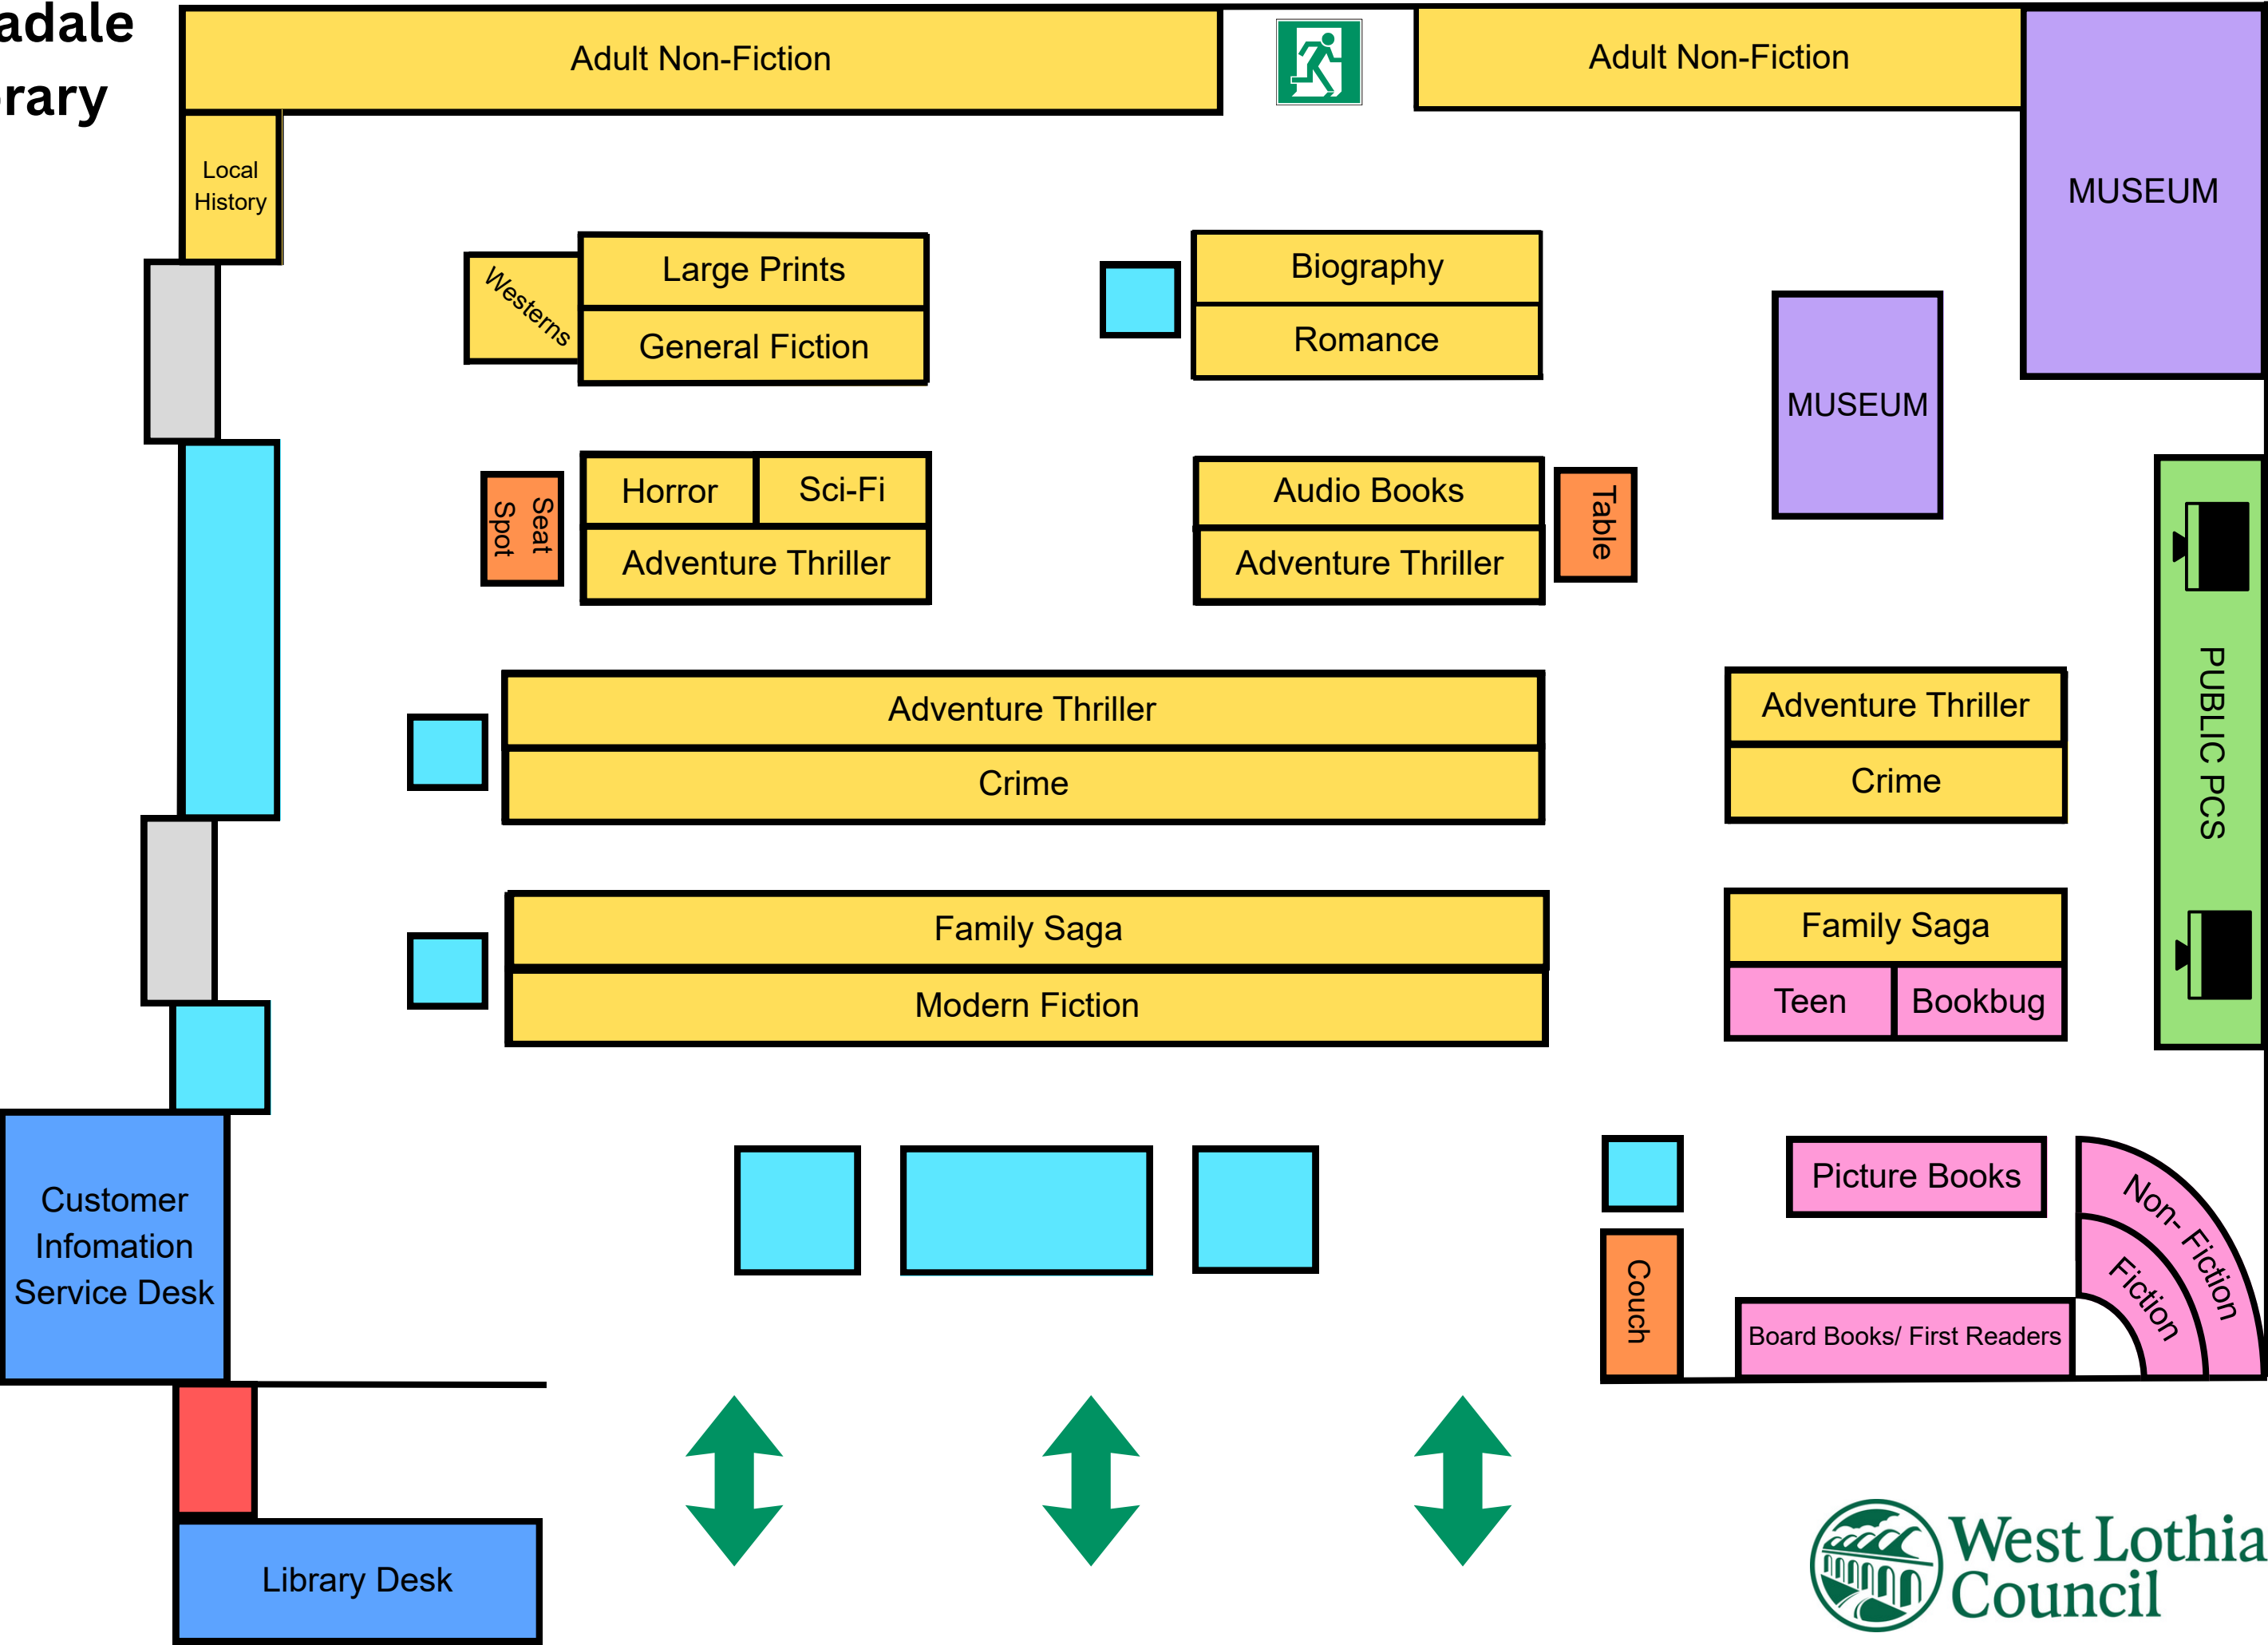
adale
rary

Adult Non-Fiction

Adult Non-Fiction

MUSEUM

Local History

Westerns

Large Prints

General Fiction

Biography

Romance

MUSEUM

Seat Spot

Horror

Sci-Fi

Adventure Thriller

Audio Books

Adventure Thriller

Table

PUBLIC PCS

Adventure Thriller

Crime

Adventure Thriller

Crime

Family Saga

Modern Fiction

Family Saga

Teen

Bookbug

Customer Infomation Service Desk

Picture Books

Non- Fiction

Fiction

Couch

Board Books/ First Readers

Library Desk

West Lothian Council